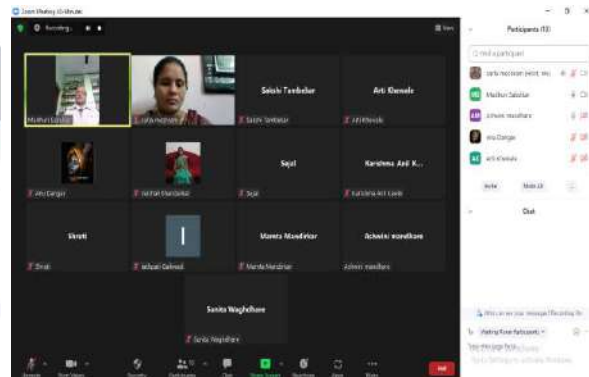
Zoom Meeting 40-Minutes

Recording...

View

Participants (13)

Find a participant

Madhuri Sabalkar

Ashwini mandhare

Anu Dangar

Arti Khenale

Invite

Mute All

Chat

Saiishi Tembalkar

Arti Khenale

Sajal

Karishma Anil K...

Shruti

Mamta Mendhirar

Ashwini mandhare

Sunita Waghdhare

Madhuri Sabalkar

Saiishi Tembalkar

Arti Khenale

Anu Dangar

Sajal

Karishma Anil Kamle

Shruti

Mamta Mendhirar

Ashwini mandhare

Sunita Waghdhare

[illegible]

Leave